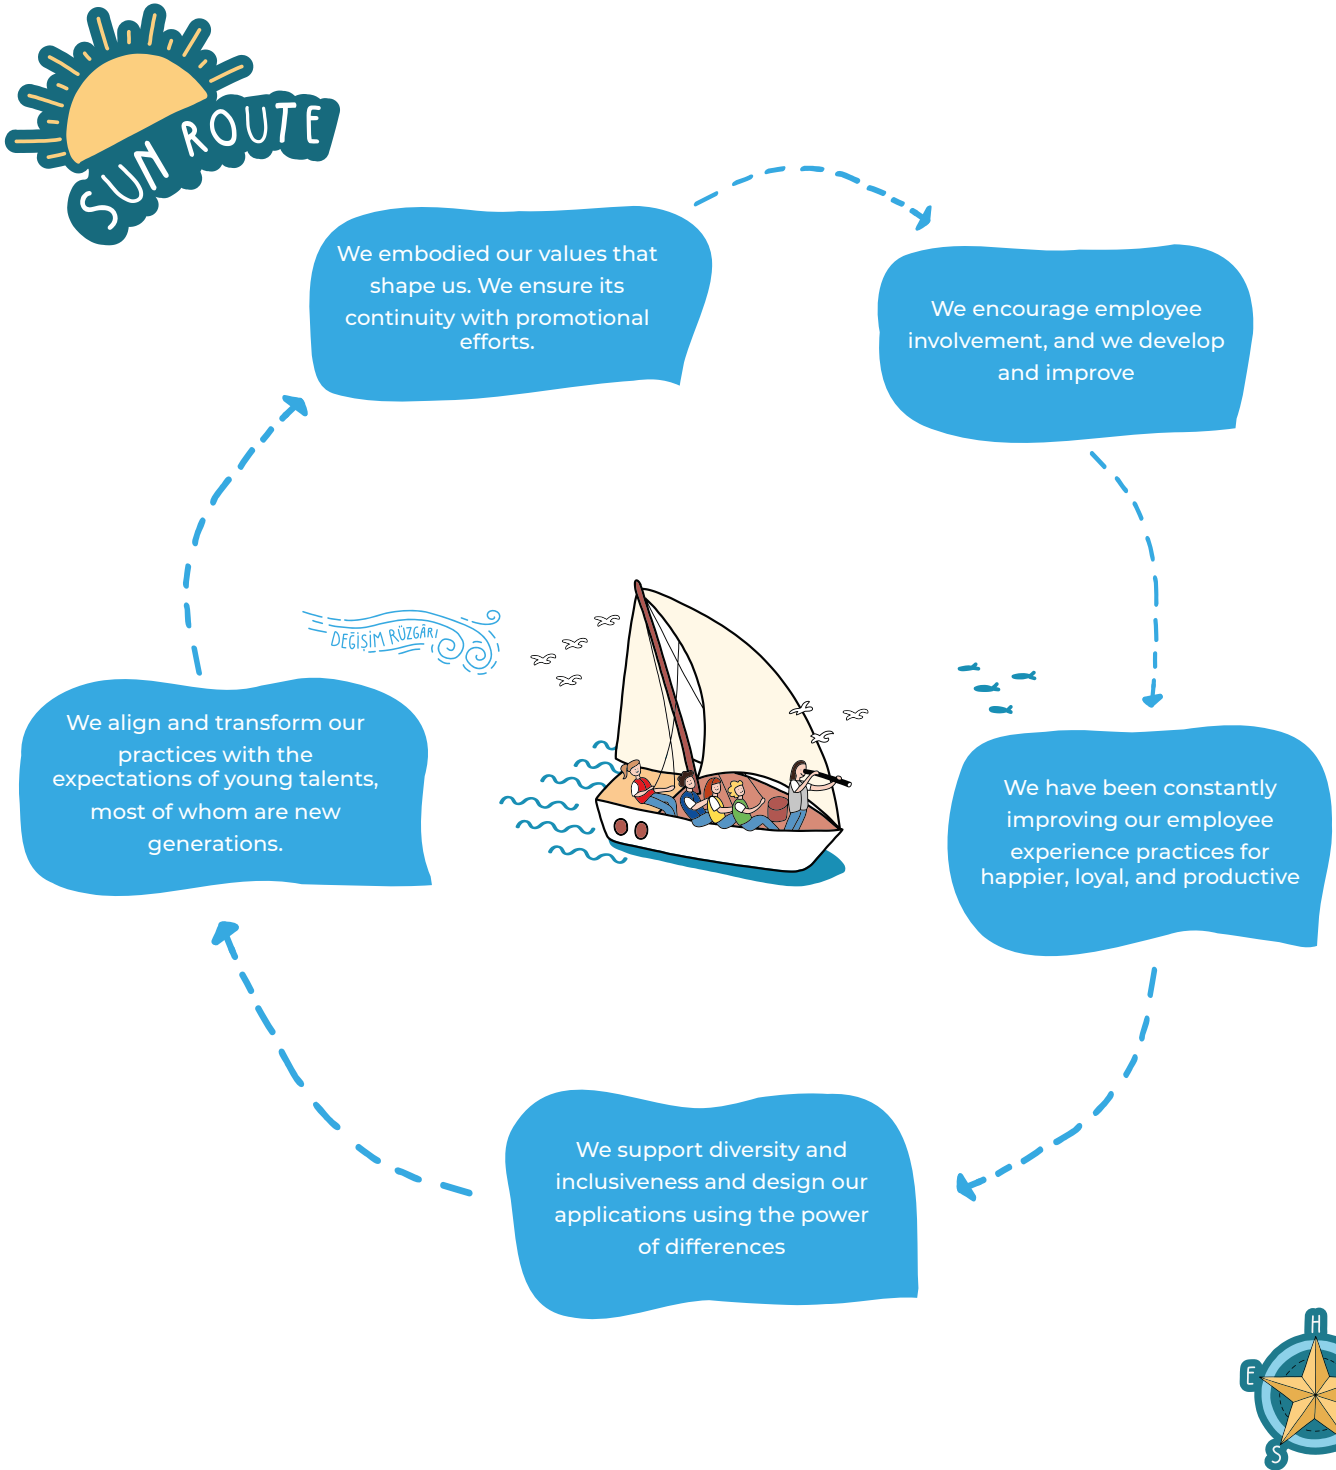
SUN ROUTE

We embodied our values that shape us. We ensure its continuity with promotional efforts.

We encourage employee involvement, and we develop and improve

DEĞİŞİM RÜZGÂRI

We align and transform our practices with the expectations of young talents, most of whom are new generations.

We have been constantly improving our employee experience practices for happier, loyal, and productive

We support diversity and inclusiveness and design our applications using the power of differences

H
E
S